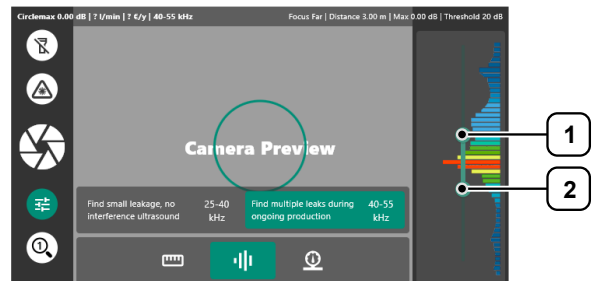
Circlemax 0.00 dB | ? l/min | ? €/y | 40-55 kHz

Focus Far | Distance 3.00 m | Max 0.00 dB | Threshold 20 dB

Camera Preview

Find small leakage, no interference ultrasound

25-40 kHz

Find multiple leaks during ongoing production

40-55 kHz

1

2